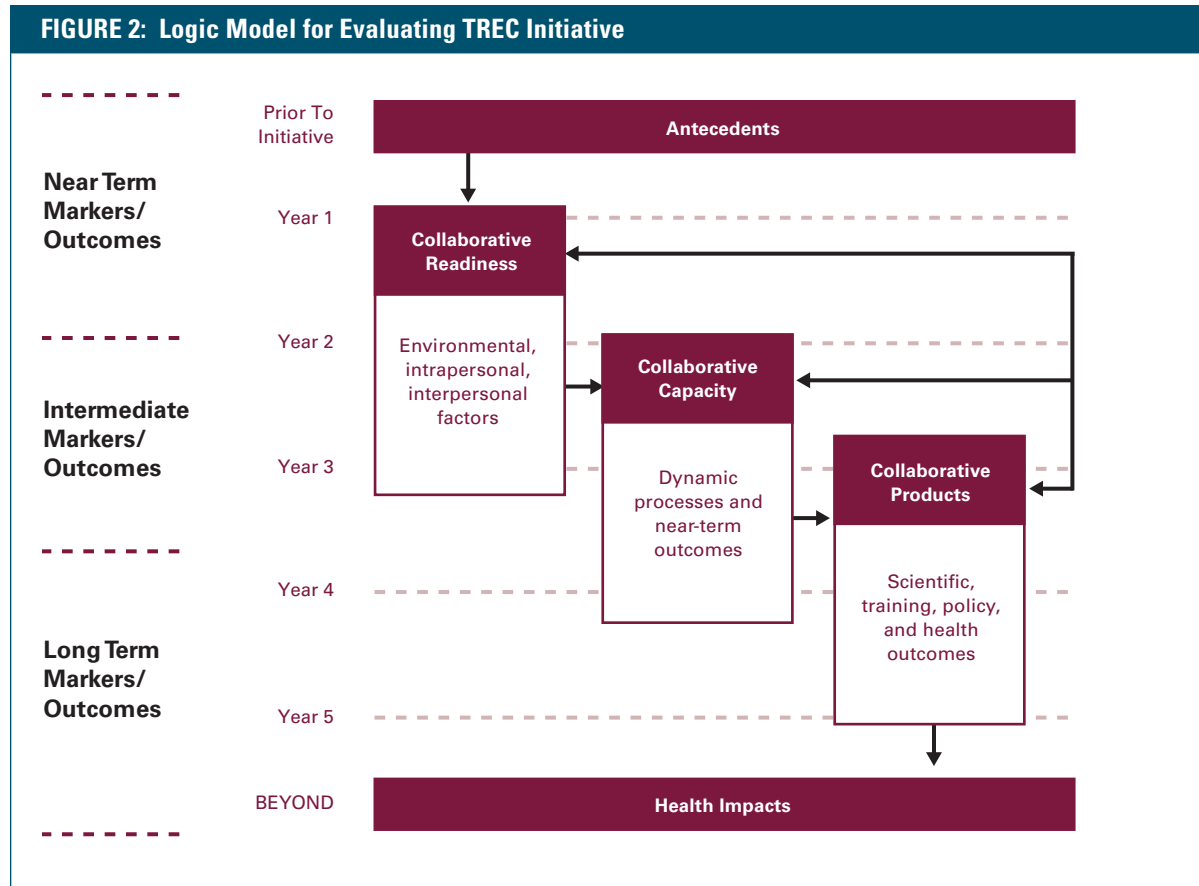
FIGURE 2: Logic Model for Evaluating TREC Initiative

Near Term Markers/ Outcomes

Intermediate Markers/ Outcomes

Long Term Markers/ Outcomes

Prior To Initiative

Antecedents

Year 1

Collaborative Readiness

Environmental, intrapersonal, interpersonal factors

Year 2

Collaborative Capacity

Dynamic processes and near-term outcomes

Year 3

Collaborative Products

Scientific, training, policy, and health outcomes

Year 4

Year 5

BEYOND

Health Impacts